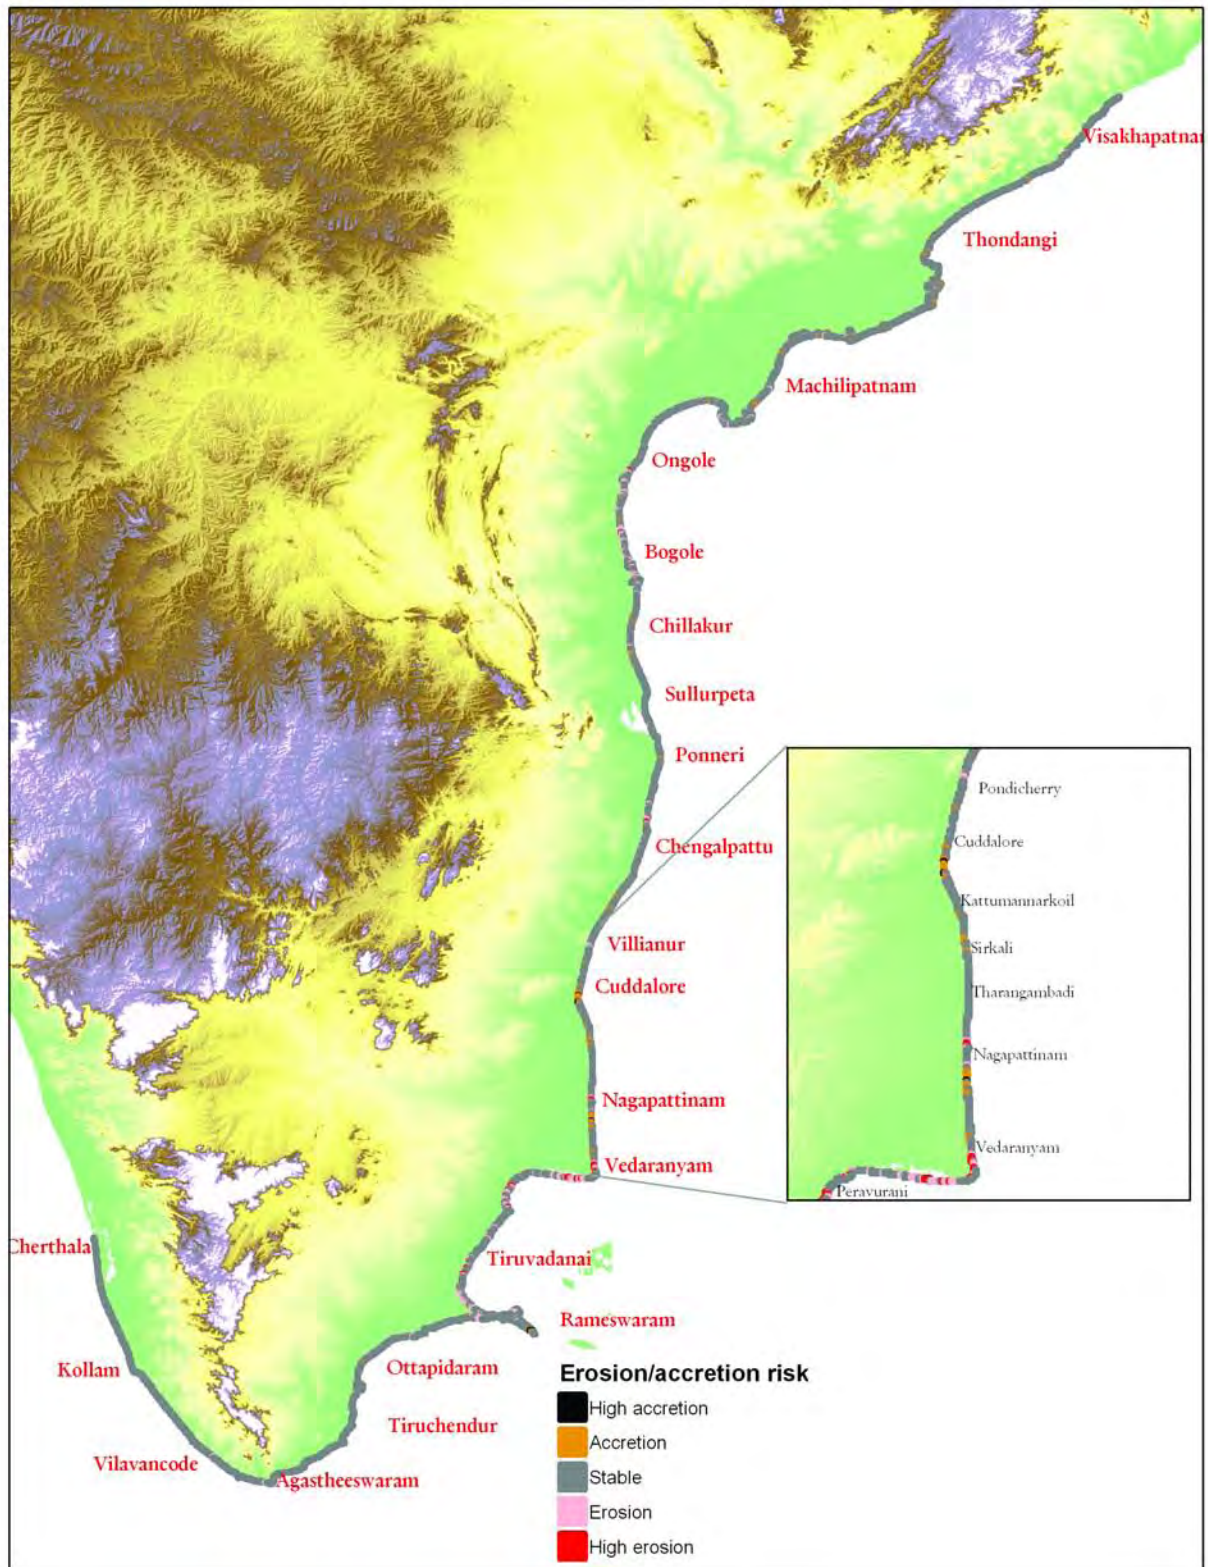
Visakhapatna
Thondangi
Machilipatnam
Ongole
Bogole
Chillakur
Sullurpeta
Ponneri
Chengalpattu
Villianur
Cuddalore
Nagapattinam
Vedaranyam

Pondicherry
Cuddalore
Kattumannarkoil
Sirkali
Tharangambadi
Nagapattinam
Vedaranyam
Peravurani

Cherthala
Tiruvadanai
Rameswaram
Kollam
Ottapidaram
Tiruchendur
Vilavancode
Agastheeswaram

Erosion/accretion risk
High accretion
Accretion
Stable
Erosion
High erosion